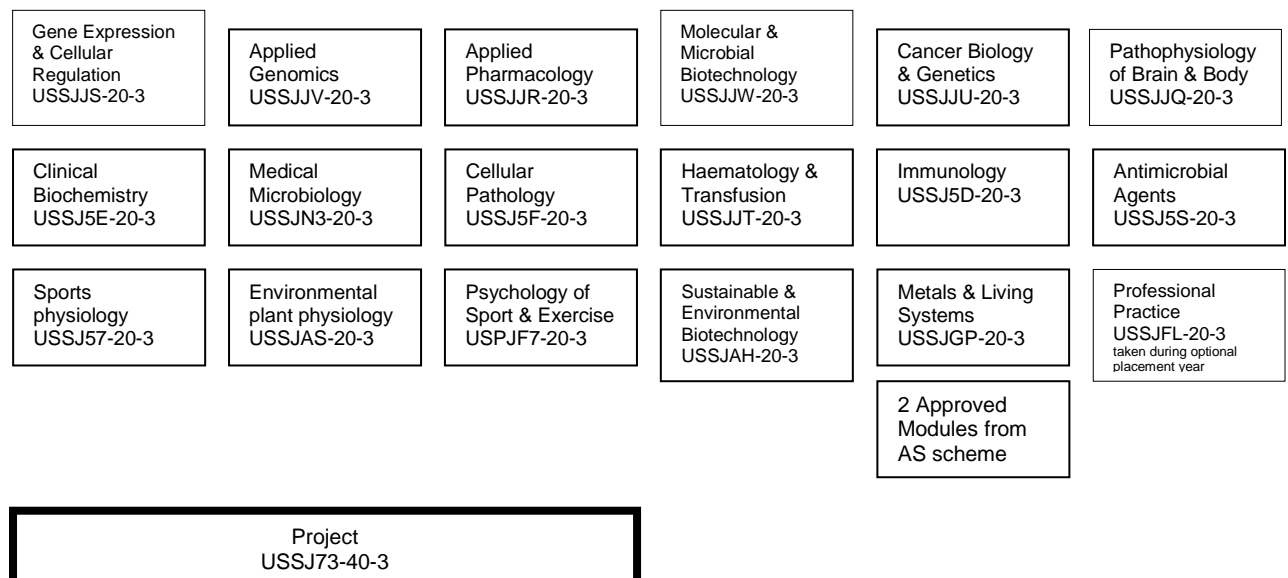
Gene Expression & Cellular Regulation USSJJS-20-3

Applied Genomics USSJJV-20-3

Applied Pharmacology USSJJR-20-3

Molecular & Microbial Biotechnology USSJJW-20-3

Cancer Biology & Genetics USSJJU-20-3

Pathophysiology of Brain & Body USSJJQ-20-3

Clinical Biochemistry USSJ5E-20-3

Medical Microbiology USSJN3-20-3

Cellular Pathology USSJ5F-20-3

Haematology & Transfusion USSJJT-20-3

Immunology USSJ5D-20-3

Antimicrobial Agents USSJ5S-20-3

Sports physiology USSJ57-20-3

Environmental plant physiology USSJAS-20-3

Psychology of Sport & Exercise USPJF7-20-3

Sustainable & Environmental Biotechnology USSJAH-20-3

Metals & Living Systems USSJGP-20-3

Professional Practice USSJFL-20-3 taken during optional placement year

2 Approved Modules from AS scheme

Project USSJ73-40-3